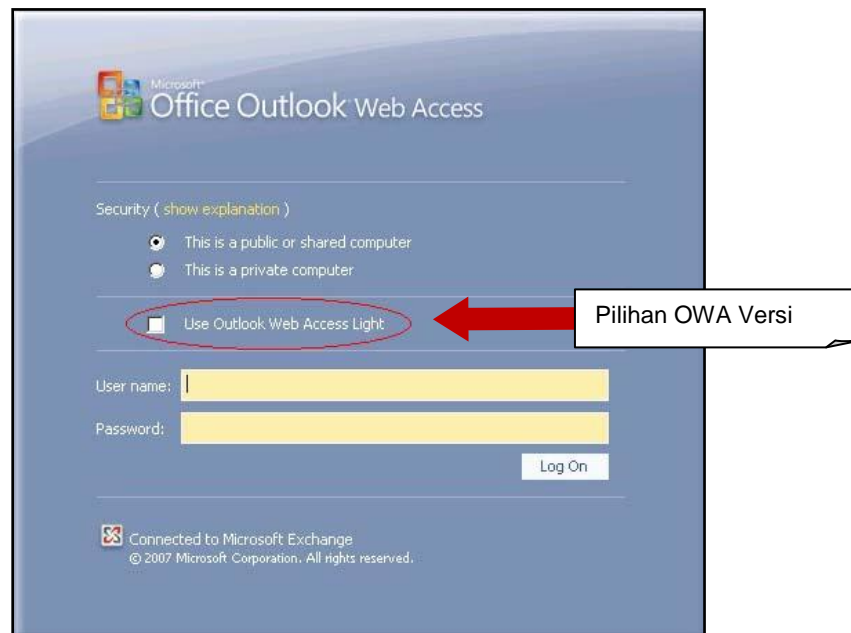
Microsoft Office Outlook Web Access

Security ( show explanation )

This is a public or shared computer

This is a private computer

Use Outlook Web Access Light

Pilihan OWA Versi

User name:

Password:

Log On

Connected to Microsoft Exchange
© 2007 Microsoft Corporation. All rights reserved.